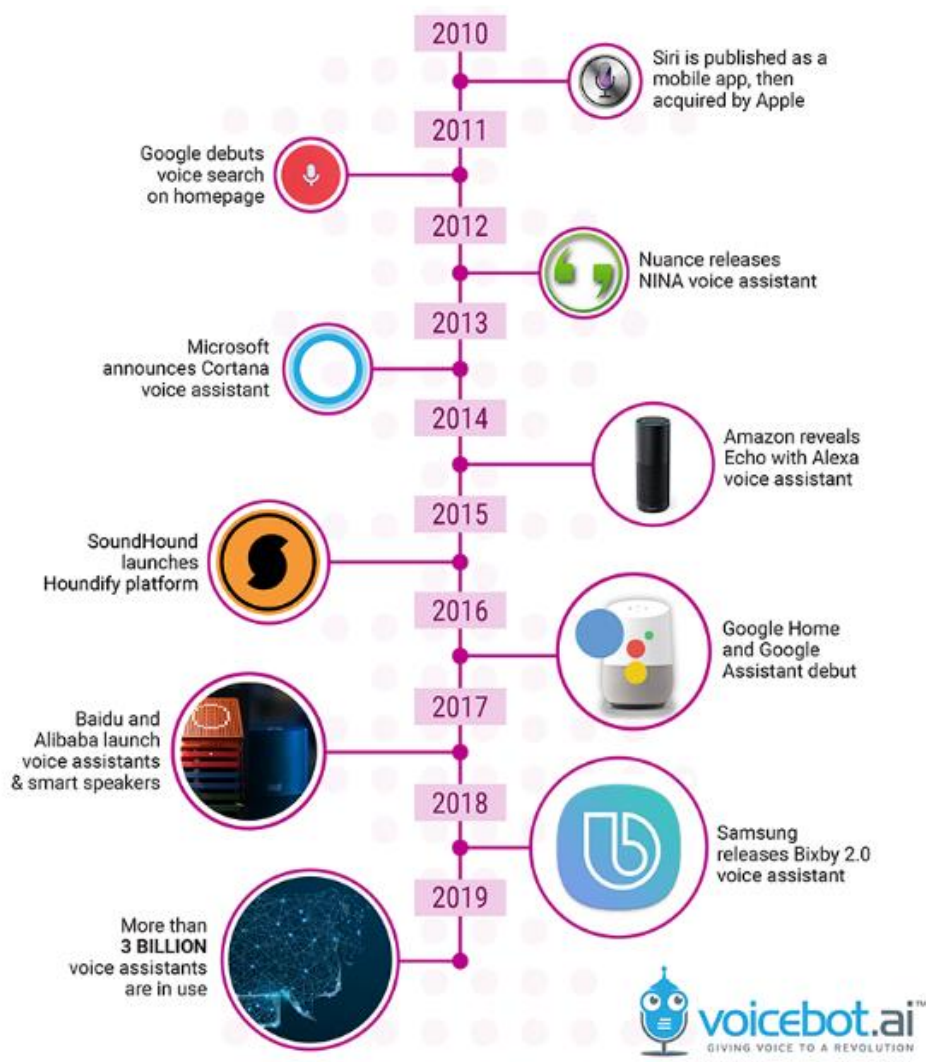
2010

Siri is published as a mobile app, then acquired by Apple

2011

Google debuts voice search on homepage

2012

Nuance releases NINA voice assistant

2013

Microsoft announces Cortana voice assistant

2014

Amazon reveals Echo with Alexa voice assistant

2015

SoundHound launches Houndify platform

2016

Google Home and Google Assistant debut

2017

Baidu and Alibaba launch voice assistants & smart speakers

2018

Samsung releases Bixby 2.0 voice assistant

2019

More than **3 BILLION** voice assistants are in use

voicebot.ai™
GIVING VOICE TO A REVOLUTION